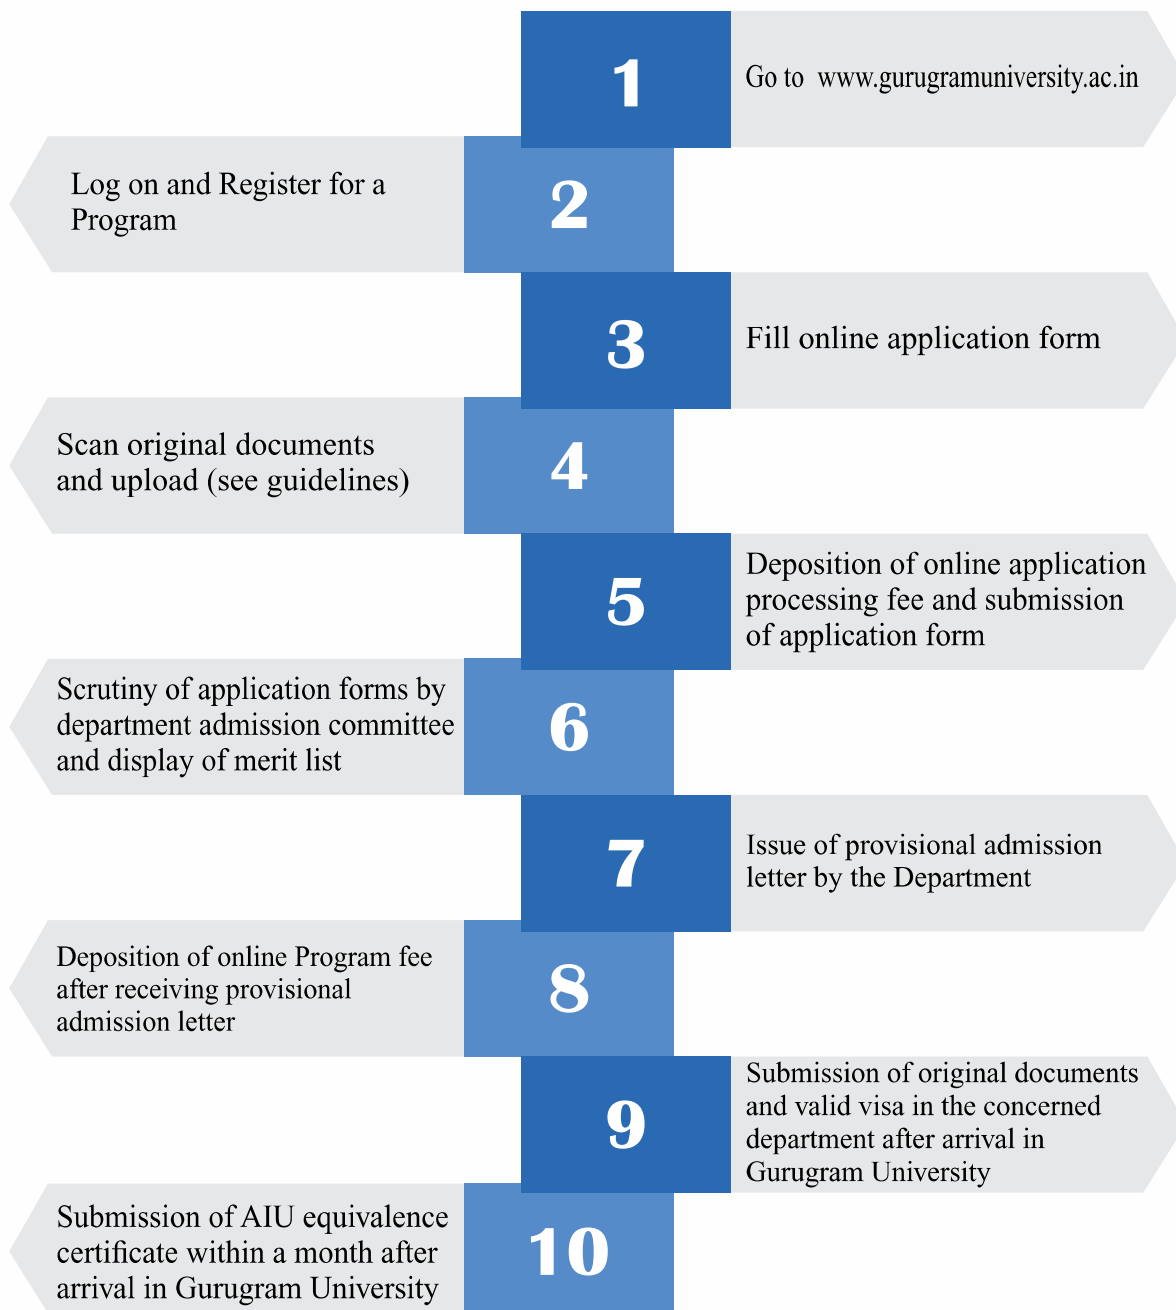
1

Go to www.gurugramuniversity.ac.in

Log on and Register for a Program

2

3

Fill online application form

Scan original documents and upload (see guidelines)

4

5

Deposition of online application processing fee and submission of application form

Scrutiny of application forms by department admission committee and display of merit list

6

7

Issue of provisional admission letter by the Department

Deposition of online Program fee after receiving provisional admission letter

8

9

Submission of original documents and valid visa in the concerned department after arrival in Gurugram University

Submission of AIU equivalence certificate within a month after arrival in Gurugram University

10